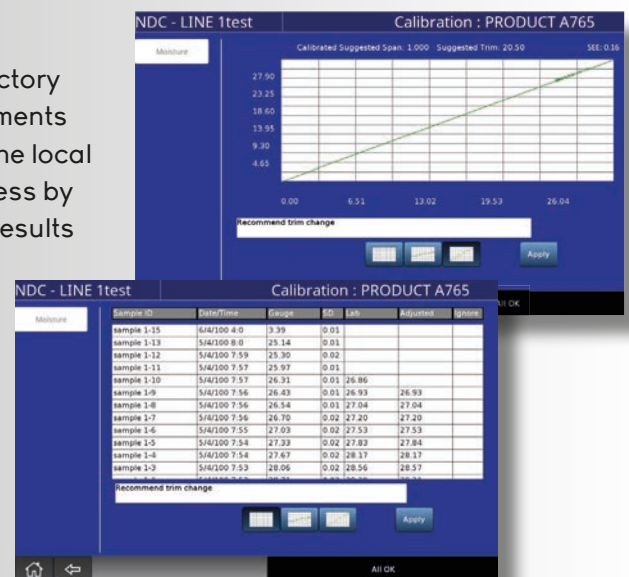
ctory
ments
he local
ess by
esults

NDC - LINE 1test
Calibration : PRODUCT A765
Moisture
Calibrated Suggested Span: 1.000 Suggested Trim: 20.50
SEE: 0.16
27.90
23.25
18.60
13.95
9.30
4.65
0.00
6.51
13.02
19.53
26.04
Recommend trim change
Apply
All OK

NDC - LINE 1test
Calibration : PRODUCT A765
Moisture

| Sample ID | Date/Time | Gauge | SD | Lab | Adjusted | Ignore |
|---|---|---|---|---|---|---|
| sample 1-15 | 6/4/100 4:0 | 3.39 | 0.01 | | | |
| sample 1-13 | 5/4/100 8:0 | 25.14 | 0.01 | | | |
| sample 1-12 | 5/4/100 7:59 | 25.30 | 0.02 | | | |
| sample 1-11 | 5/4/100 7:57 | 25.97 | 0.01 | | | |
| sample 1-10 | 5/4/100 7:57 | 26.31 | 0.01 | 26.86 | | |
| sample 1-9 | 5/4/100 7:56 | 26.43 | 0.01 | 26.93 | 26.93 | |
| sample 1-8 | 5/4/100 7:56 | 26.54 | 0.01 | 27.04 | 27.04 | |
| sample 1-7 | 5/4/100 7:56 | 26.70 | 0.02 | 27.20 | 27.20 | |
| sample 1-6 | 5/4/100 7:55 | 27.03 | 0.02 | 27.53 | 27.53 | |
| sample 1-5 | 5/4/100 7:54 | 27.33 | 0.02 | 27.83 | 27.84 | |
| sample 1-4 | 5/4/100 7:54 | 27.67 | 0.02 | 28.17 | 28.17 | |
| sample 1-3 | 5/4/100 7:53 | 28.06 | 0.02 | 28.56 | 28.57 | |

Recommend trim change
Apply
All OK